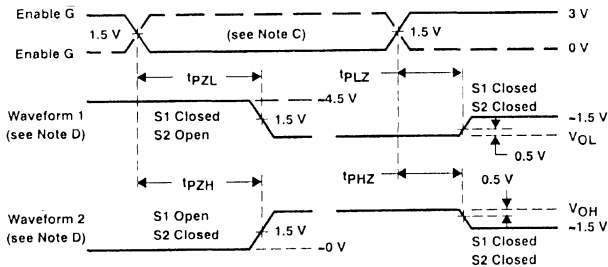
Enable $\bar{G}$
Enable G
1.5 V
(see Note C)
1.5 V
3 V
0 V
$t_{PZL}$
$t_{PLZ}$
Waveform 1
(see Note D)
S1 Closed
S2 Open
≈4.5 V
1.5 V
S1 Closed
S2 Closed
≈1.5 V
$V_{OL}$
0.5 V
$t_{PZH}$
$t_{PHZ}$
0.5 V
Waveform 2
(see Note D)
S1 Open
S2 Closed
1.5 V
≈0 V
$V_{OH}$
≈1.5 V
S1 Closed
S2 Closed